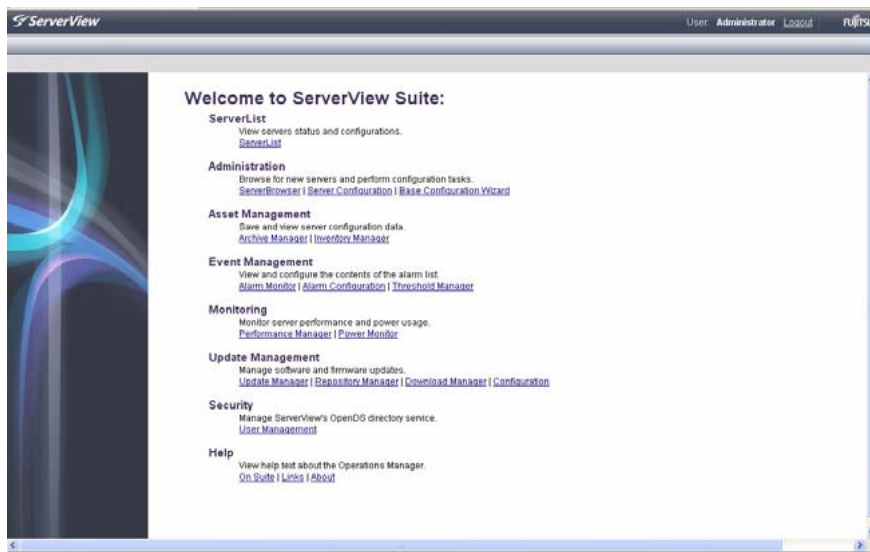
ServerView

User: Administrator Logout FUJITSU

Welcome to ServerView Suite:

ServerList
View servers status and configurations.
ServerList

Administration
Browse for new servers and perform configuration tasks.
ServerBrowser | Server Configuration | Base Configuration Wizard

Asset Management
Save and view server configuration data.
Archive Manager | Inventory Manager

Event Management
View and configure the contents of the alarm list.
Alarm Monitor | Alarm Configuration | Threshold Manager

Monitoring
Monitor server performance and power usage.
Performance Manager | Power Monitor

Update Management
Manage software and firmware updates.
Update Manager | Repository Manager | Download Manager | Configuration

Security
Manage ServerView's OpenDS directory service.
User Management

Help
View help text about the Operations Manager.
On Suite | Links | About